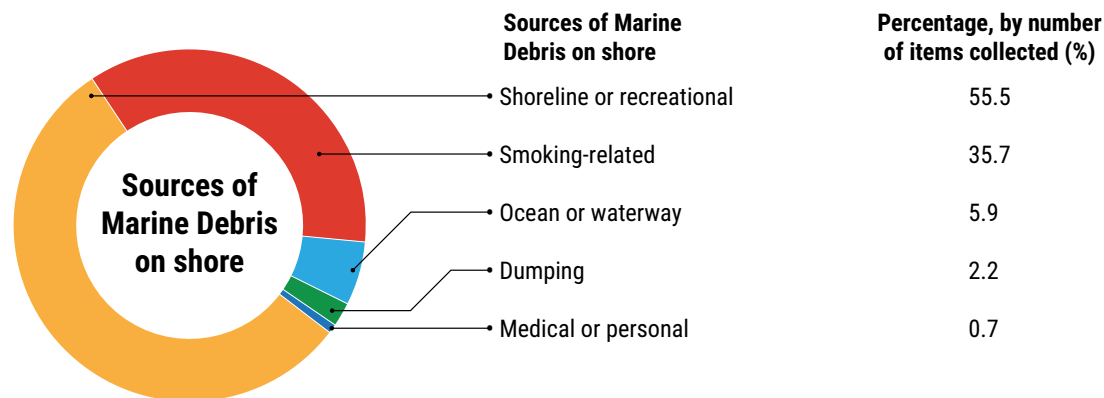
Sources of Marine Debris on shore

| Sources of Marine Debris on shore | Percentage, by number of items collected (%) |
|---|---|
| Shoreline or recreational | 55.5 |
| Smoking-related | 35.7 |
| Ocean or waterway | 5.9 |
| Dumping | 2.2 |
| Medical or personal | 0.7 |